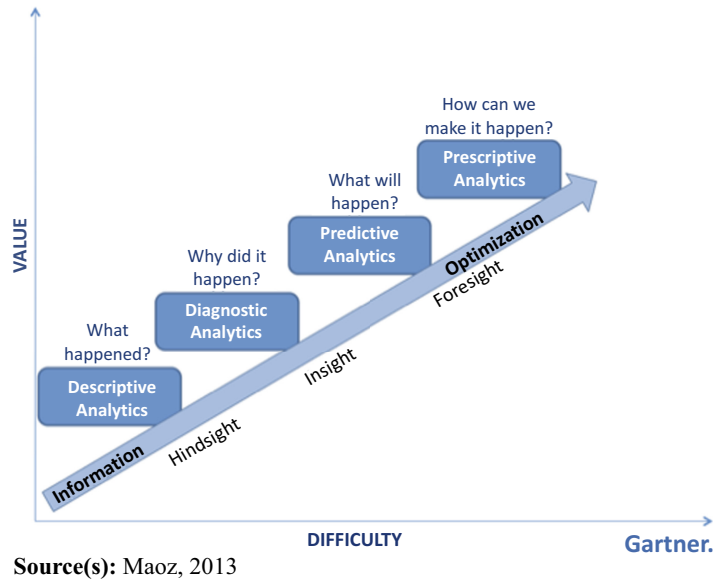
VALUE

How can we make it happen?

Prescriptive Analytics

What will happen?

Predictive Analytics

Why did it happen?

Diagnostic Analytics

What happened?

Descriptive Analytics

Information

Hindsight

Insight

Optimization

Foresight

DIFFICULTY

Gartner.

Source(s): Maoz, 2013